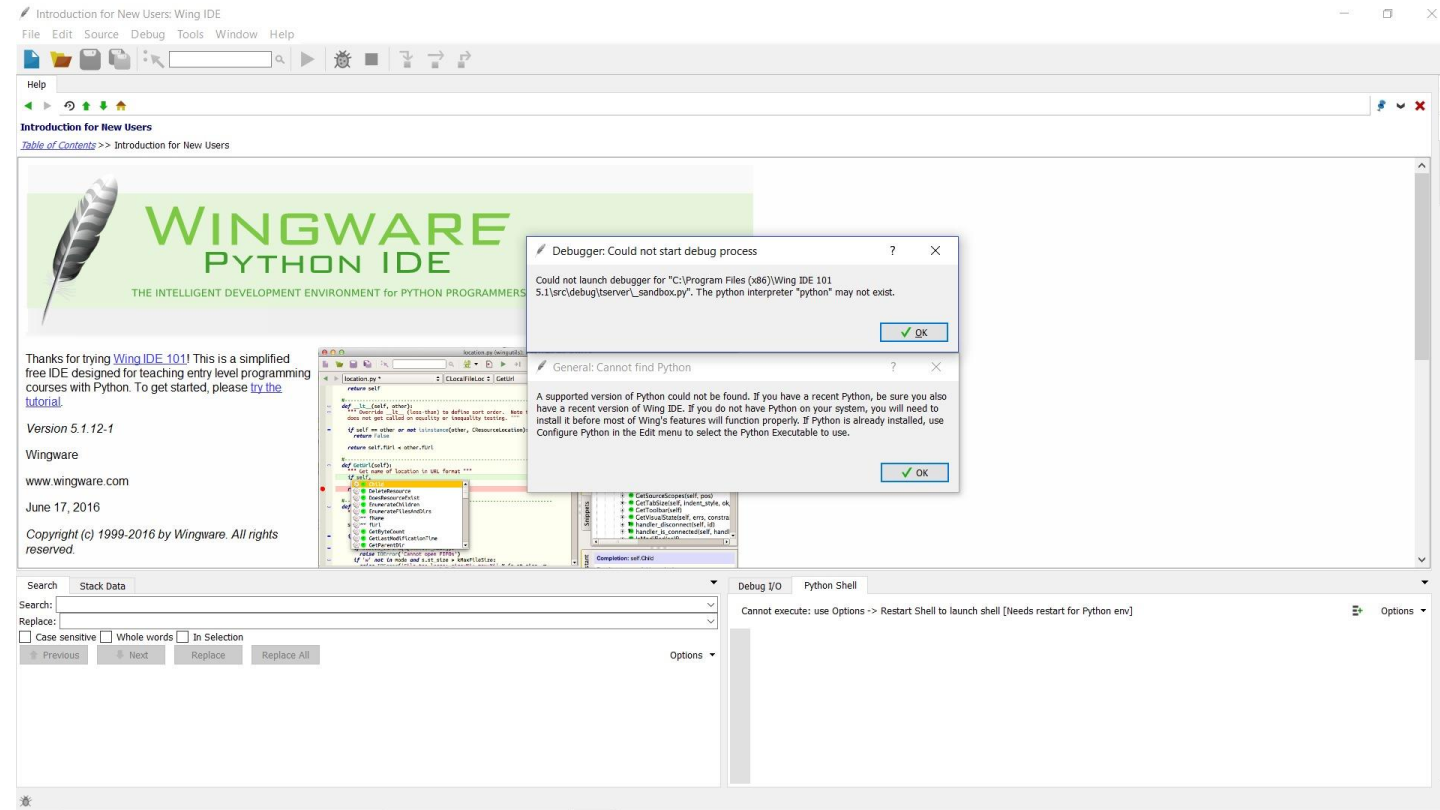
Introduction for New Users: Wing IDE

File Edit Source Debug Tools Window Help

Help

Introduction for New Users

Table of Contents >> Introduction for New Users

WINGWARE
PYTHON IDE
THE INTELLIGENT DEVELOPMENT ENVIRONMENT for PYTHON PROGRAMMERS

Thanks for trying Wing IDE 101! This is a simplified free IDE designed for teaching entry level programming courses with Python. To get started, please try the tutorial.

Version 5.1.12-1

Wingware

www.wingware.com

June 17, 2016

Copyright (c) 1999-2016 by Wingware. All rights reserved.

Debugger: Could not start debug process ? X

Could not launch debugger for "C:\Program Files (x86)\Wing IDE 101 5.1\src\debug\tserver\_sandbox.py". The python interpreter "python" may not exist.

OK

General: Cannot find Python ? X

A supported version of Python could not be found. If you have a recent Python, be sure you also have a recent version of Wing IDE. If you do not have Python on your system, you will need to install it before most of Wing's features will function properly. If Python is already installed, use Configure Python in the Edit menu to select the Python Executable to use.

OK

Search Stack Data

Search:
Replace:
Case sensitive Whole words In Selection
Previous Next Replace Replace All Options

Debug I/O Python Shell

Cannot execute: use Options -> Restart Shell to launch shell [Needs restart for Python env]

Options